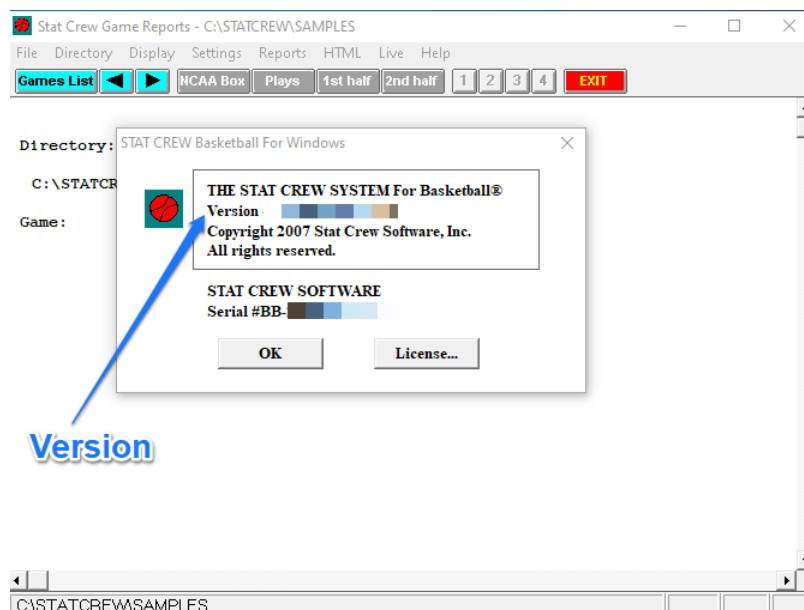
Stat Crew Game Reports - C:\STATCREW\SAMPLES

File Directory Display Settings Reports HTML Live Help

Games List ◀ ▶ NCAA Box Plays 1st half 2nd half 1 2 3 4 EXIT

Directory:

C:\STATCR

Game:

STAT CREW Basketball For Windows

THE STAT CREW SYSTEM For Basketball®
Version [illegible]
Copyright 2007 Stat Crew Software, Inc.
All rights reserved.

STAT CREW SOFTWARE
Serial #BB-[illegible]

OK

License...

Version

C:\STATCREW\SAMPLES